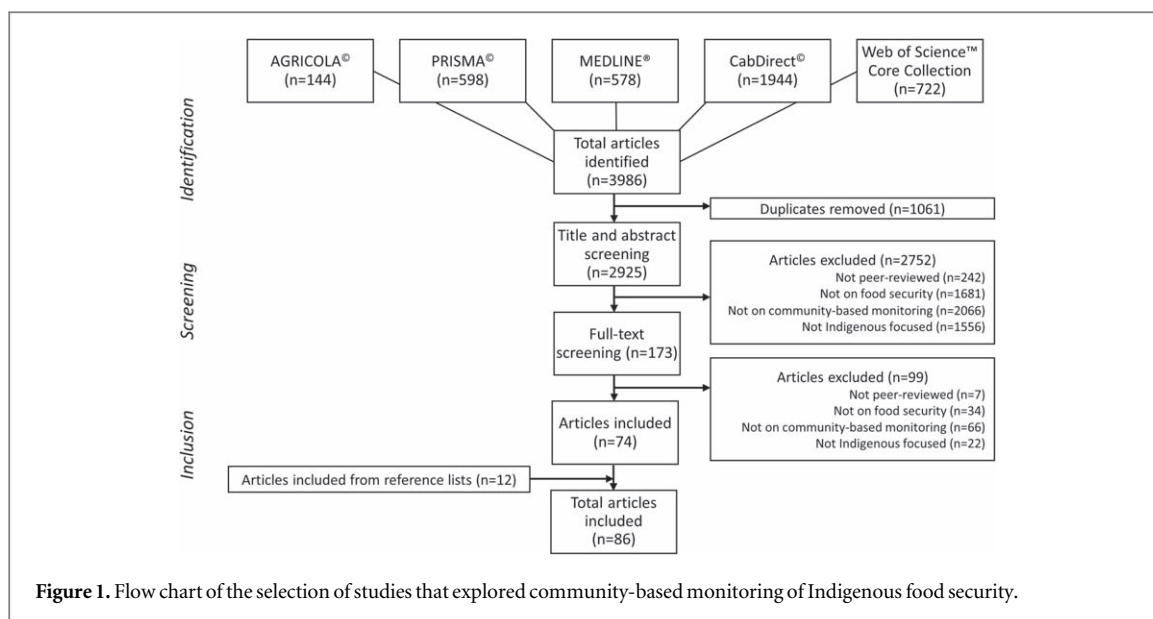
Identification

AGRICOLA© (n=144)

PRISMA© (n=598)

MEDLINE® (n=578)

CabDirect© (n=1944)

Web of Science™ Core Collection (n=722)

Total articles identified (n=3986)

Duplicates removed (n=1061)

Screening

Title and abstract screening (n=2925)

Articles excluded (n=2752)
Not peer-reviewed (n=242)
Not on food security (n=1681)
Not on community-based monitoring (n=2066)
Not Indigenous focused (n=1556)

Full-text screening (n=173)

Articles excluded (n=99)
Not peer-reviewed (n=7)
Not on food security (n=34)
Not on community-based monitoring (n=66)
Not Indigenous focused (n=22)

Inclusion

Articles included (n=74)

Articles included from reference lists (n=12)

Total articles included (n=86)

**Figure 1.** Flow chart of the selection of studies that explored community-based monitoring of Indigenous food security.